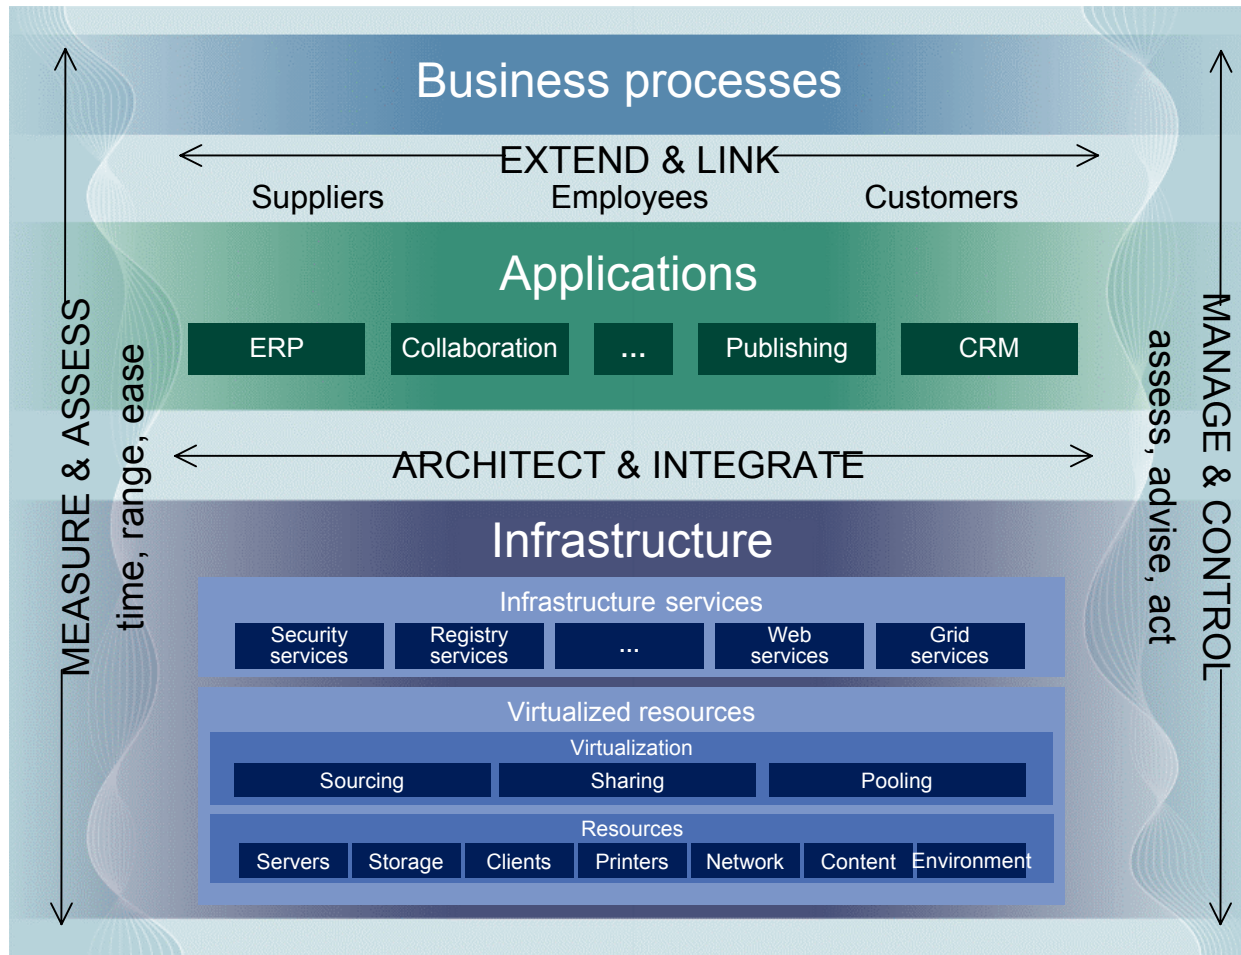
Business processes

EXTEND & LINK

Suppliers Employees Customers

Applications

ERP | Collaboration | ... | Publishing | CRM

ARCHITECT & INTEGRATE

Infrastructure

Infrastructure services

Security services | Registry services | ... | Web services | Grid services

Virtualized resources

Virtualization

Sourcing | Sharing | Pooling

Resources

Servers | Storage | Clients | Printers | Network | Content | Environment

MEASURE & ASSESS

time, range, ease

MANAGE & CONTROL

assess, advise, act